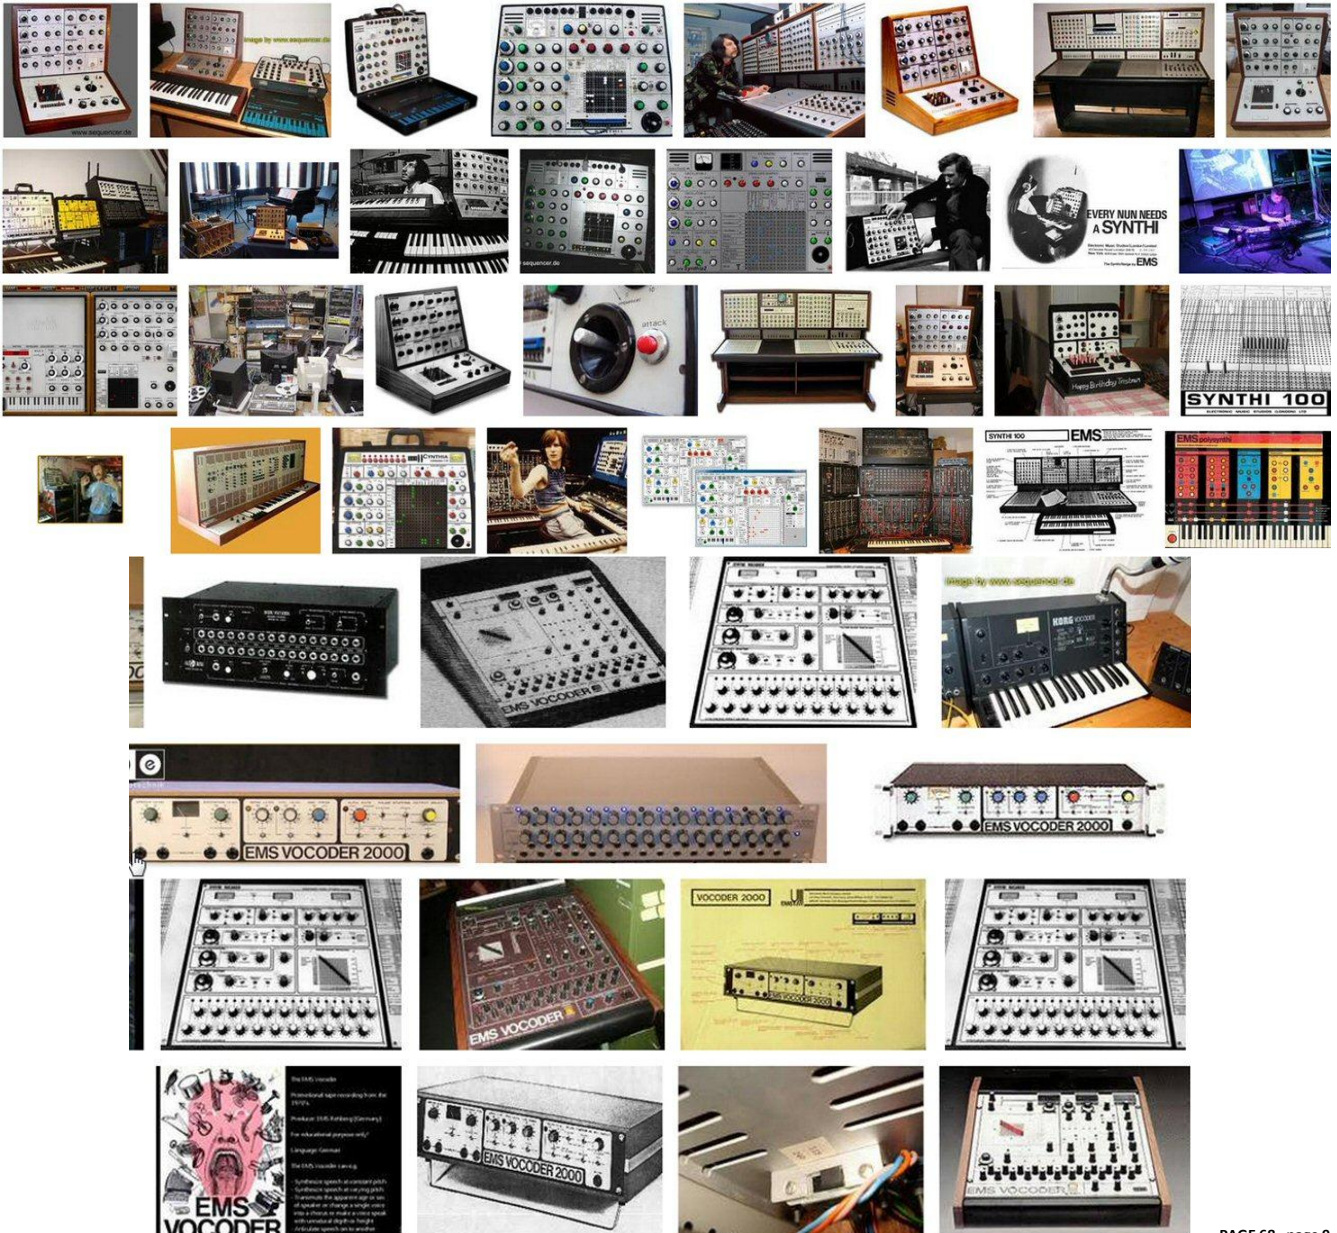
www.sequencer.de

image by www.sequencer.de

sequencer.de

EVERY NUN NEEDS A SYNTHI

EMS

attack

Happy Birthday

SYNTHI 100

ELECTRONIC MUSIC STUDIOS (LONDON) LTD

SYNTHI 100

EMS

EMS polysynthi

EMS VOCODER

image by www.sequencer.de

KORG VOCODER

EMS VOCODER 2000

EMS VOCODER 2000

EMS VOCODER

VOCODER 2000

EMS VOCODER 2000

EMS VOCODER

The EMS Vocoder

EMS VOCODER 2000

EMS VOCODER

PAGE 68 - page 9